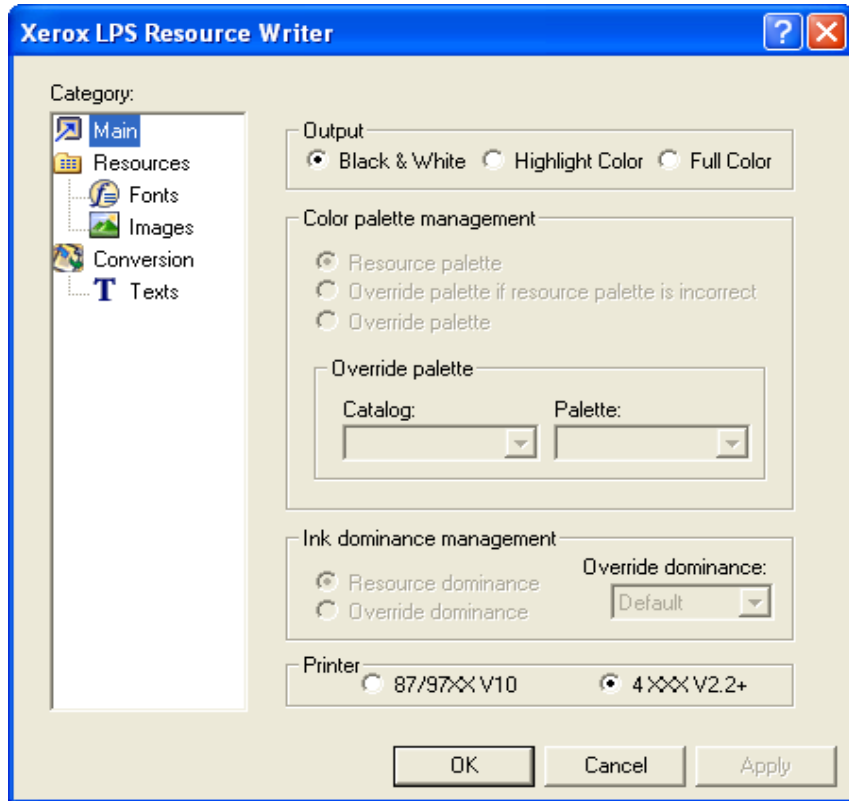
Xerox LPS Resource Writer

Category:

Main
Resources
Fonts
Images
Conversion
Texts

Output
Black & White
Highlight Color
Full Color

Color palette management
Resource palette
Override palette if resource palette is incorrect
Override palette

Override palette
Catalog:
Palette:

Ink dominance management
Resource dominance
Override dominance
Override dominance:
Default

Printer
87/97XX V10
4XXX V2.2+

OK
Cancel
Apply